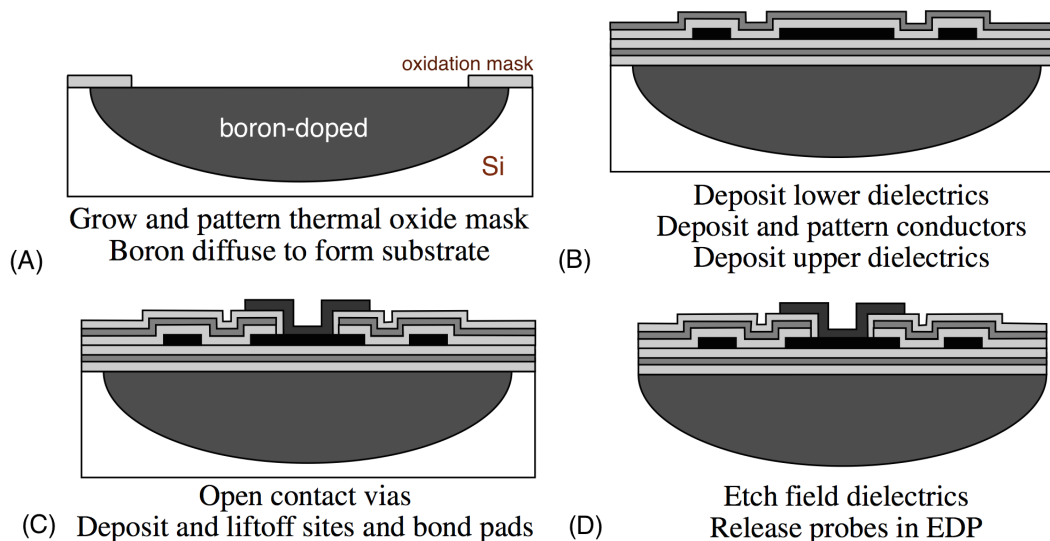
oxidation mask

boron-doped

Si

Grow and pattern thermal oxide mask
Boron diffuse to form substrate

(A)

Deposit lower dielectrics
Deposit and pattern conductors
Deposit upper dielectrics

(B)

Open contact vias
Deposit and liftoff sites and bond pads

(C)

Etch field dielectrics
Release probes in EDP

(D)